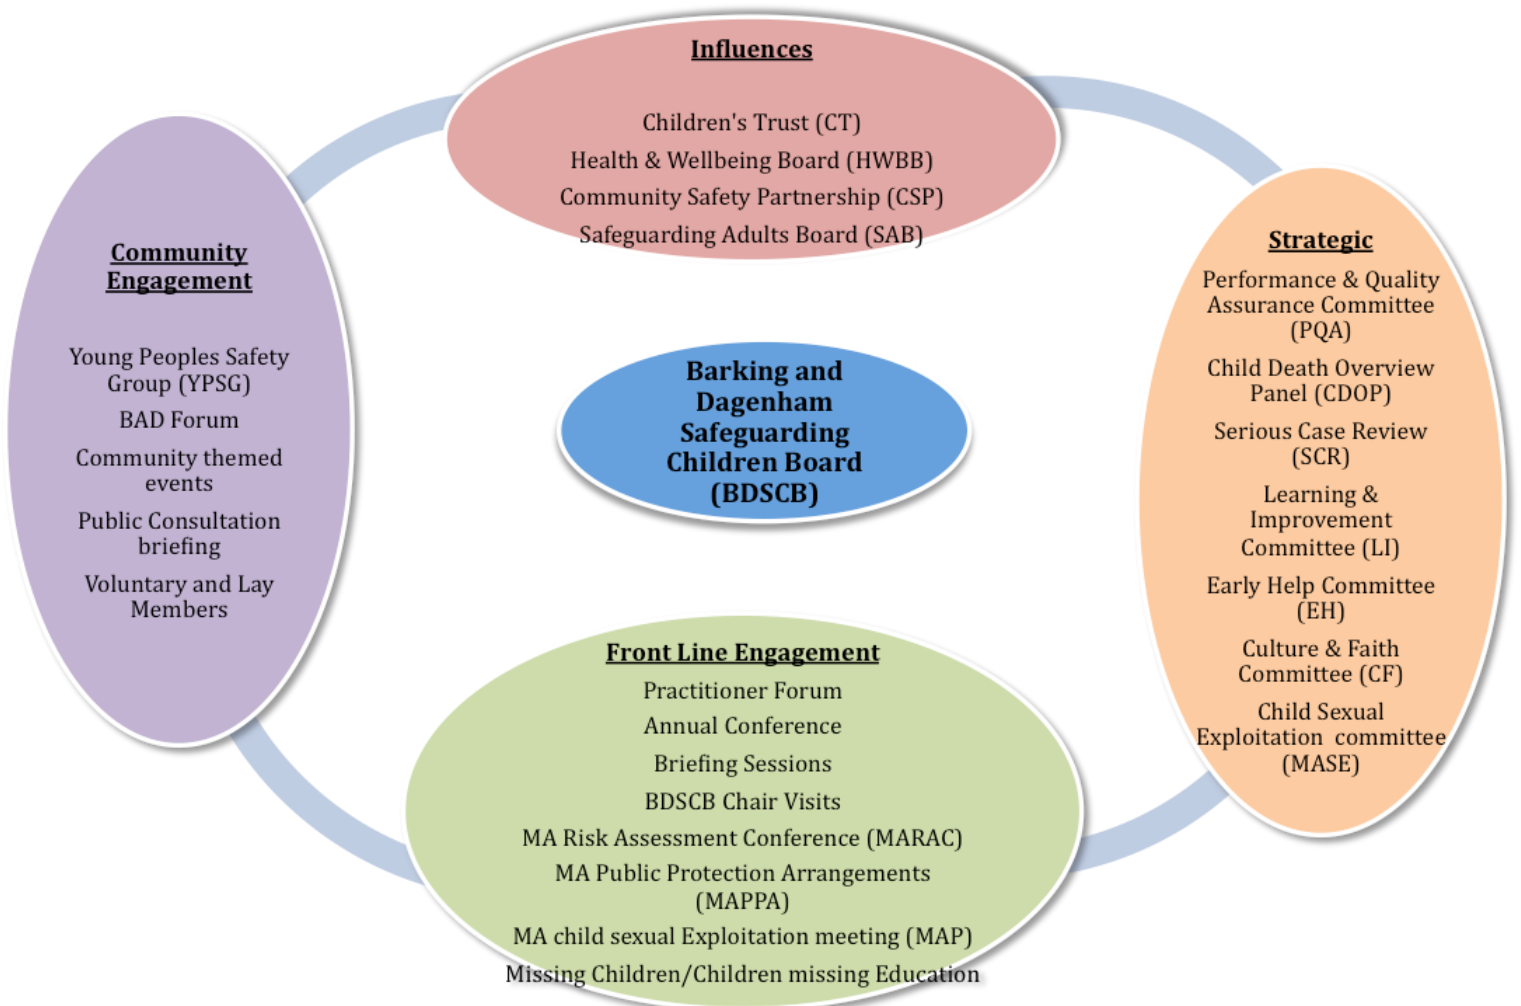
Influences

Children's Trust (CT)
Health & Wellbeing Board (HWBB)
Community Safety Partnership (CSP)
Safeguarding Adults Board (SAB)

Community Engagement

Young Peoples Safety Group (YPSG)
BAD Forum
Community themed events
Public Consultation briefing
Voluntary and Lay Members

Barking and Dagenham Safeguarding Children Board (BDSCB)

Strategic

Performance & Quality Assurance Committee (PQA)
Child Death Overview Panel (CDOP)
Serious Case Review (SCR)
Learning & Improvement Committee (LI)
Early Help Committee (EH)
Culture & Faith Committee (CF)
Child Sexual Exploitation committee (MASE)

Front Line Engagement

Practitioner Forum
Annual Conference
Briefing Sessions
BDSCB Chair Visits
MA Risk Assessment Conference (MARAC)
MA Public Protection Arrangements (MAPPA)
MA child sexual Exploitation meeting (MAP)
Missing Children/Children missing Education